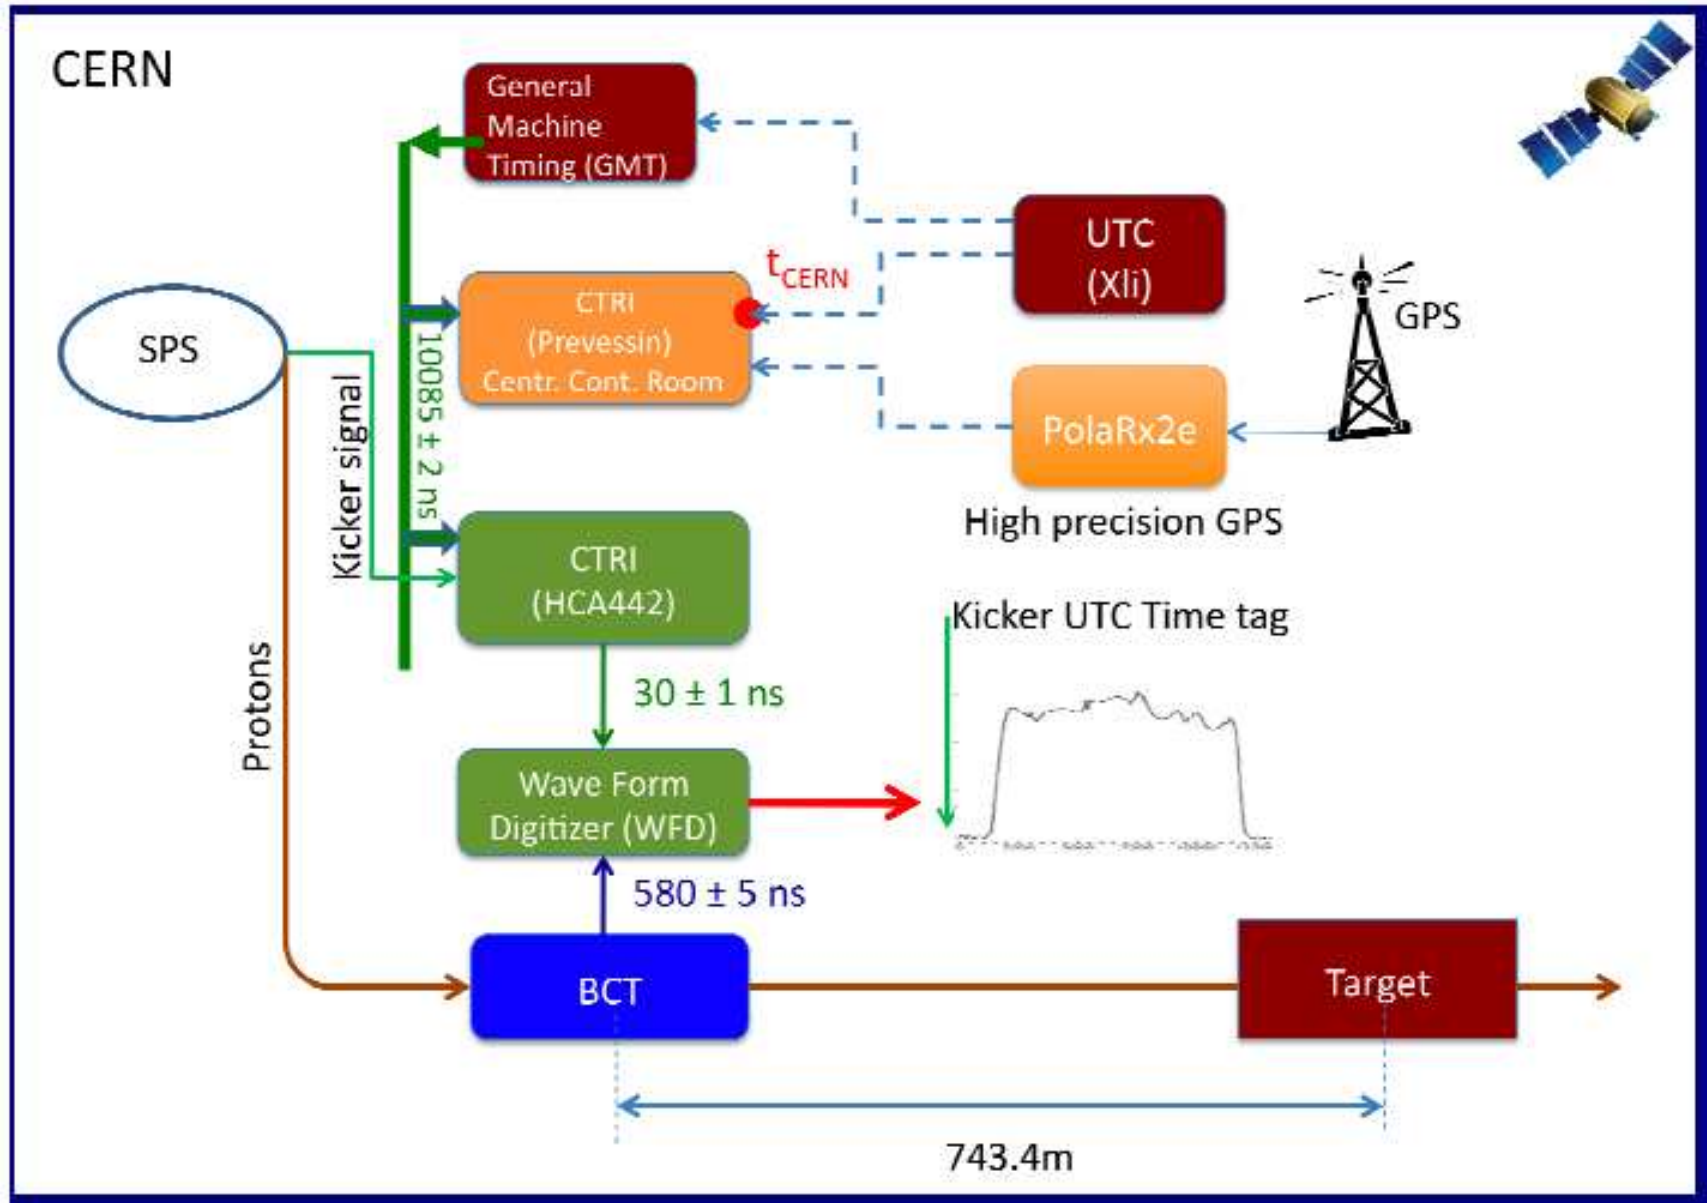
CERN

General Machine Timing (GMT)

UTC (Xli)

$t_{CERN}$

CTRI (Prevessin) Centr. Cont. Room

GPS

PolaRx2e

High precision GPS

SPS

Kicker signal

10085 ± 2 ns

CTRI (HCA442)

Kicker UTC Time tag

30 ± 1 ns

Protons

Wave Form Digitizer (WFD)

580 ± 5 ns

BCT

Target

743.4m